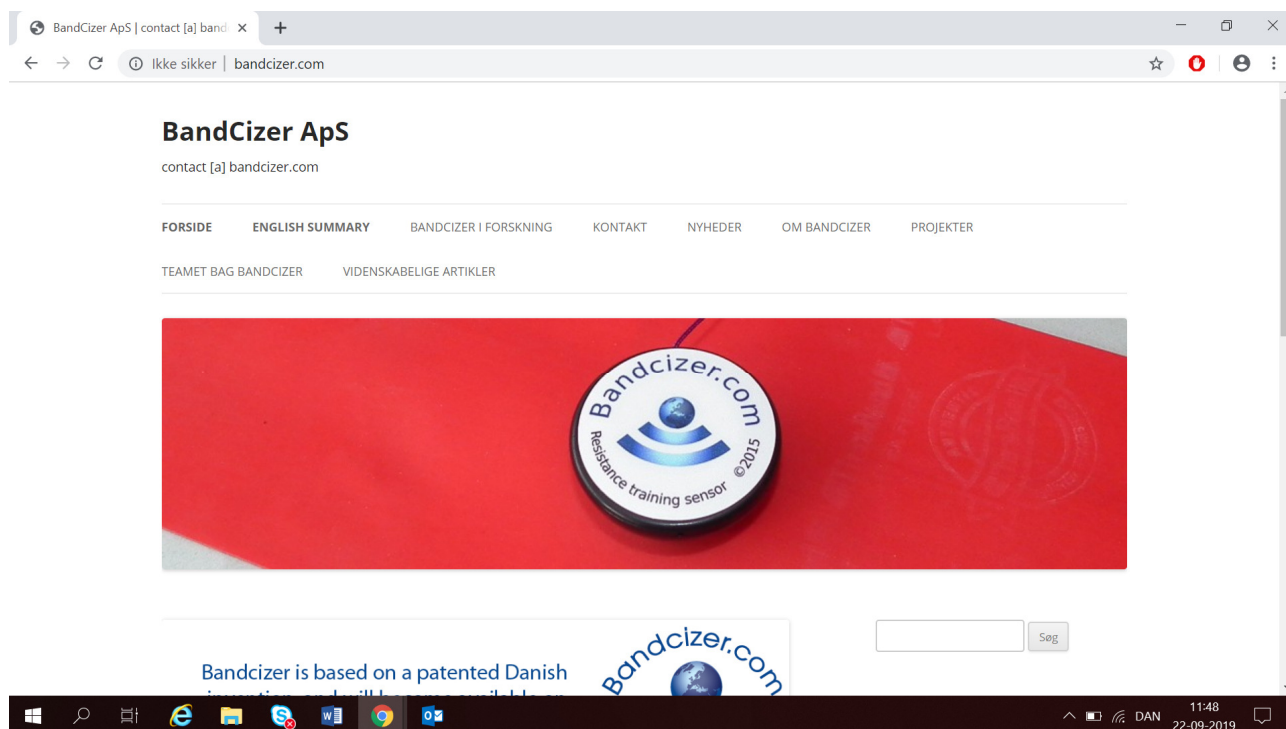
BandCizer ApS | contact [a] band ×

Ikke sikker | bandcizer.com

BandCizer ApS

contact [a] bandcizer.com

FORSIDE ENGLISH SUMMARY BANDCIZER I FORSKNING KONTAKT NYHEDER OM BANDCIZER PROJEKTER TEAMET BAG BANDCIZER VIDENSKABELIGE ARTIKLER

Bandcizer.com
Resistance training sensor ©2015

Bandcizer is based on a patented Danish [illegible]

Bandcizer.com

Søg

DAN 11:48 22-09-2019